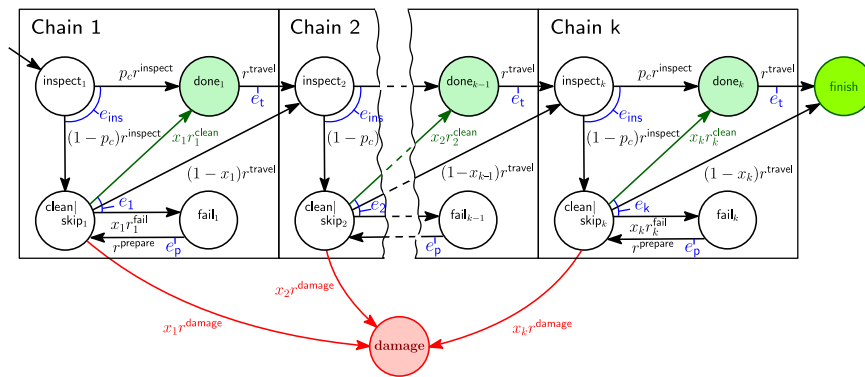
Chain 1

Chain 2

Chain k

inspect$_1$

$p_c r^{\text{inspect}}$

done$_1$

$r^{\text{travel}}$

$e_{\text{t}}$

$e_{\text{ins}}$

$(1-p_c)r^{\text{inspect}}$

$x_1 r_1^{\text{clean}}$

$(1-x_1)r^{\text{travel}}$

clean| skip$_1$

$e_1$

fail$_1$

$x_1 r_1^{\text{fail}}$

$r^{\text{prepare}}$

$e_{\text{p}}$

inspect$_2$

$e_{\text{ins}}$

$(1-p_c)$

clean| skip$_2$

$e_2$

done$_{k-1}$

$r^{\text{travel}}$

$e_{\text{t}}$

$x_2 r_2^{\text{clean}}$

$(1-x_{k-1})r^{\text{travel}}$

fail$_{k-1}$

$e_{\text{p}}$

inspect$_k$

$p_c r^{\text{inspect}}$

done$_k$

$r^{\text{travel}}$

$e_{\text{t}}$

finish

$e_{\text{ins}}$

$(1-p_c)r^{\text{inspect}}$

$x_k r_k^{\text{clean}}$

$(1-x_k)r^{\text{travel}}$

clean| skip$_k$

$e_{\text{k}}$

fail$_k$

$x_k r_k^{\text{fail}}$

$r^{\text{prepare}}$

$e_{\text{p}}$

$x_2 r^{\text{damage}}$

$x_1 r^{\text{damage}}$

$x_k r^{\text{damage}}$

damage